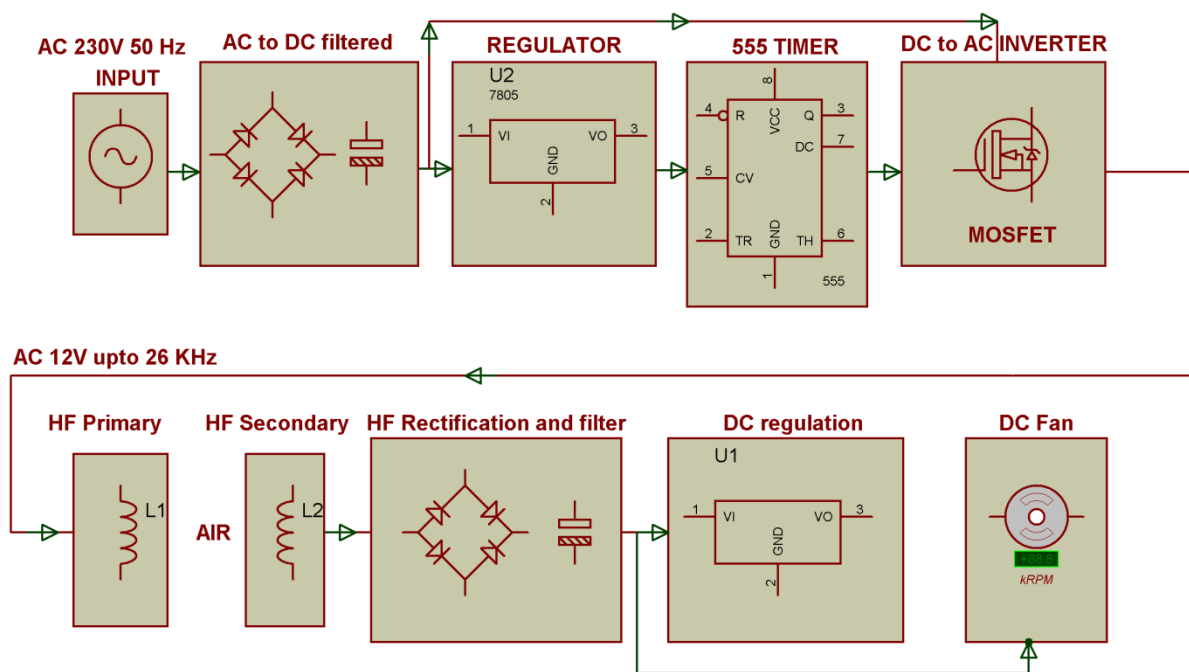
AC 230V 50 Hz
INPUT

AC to DC filtered

REGULATOR
U2
7805
1 VI
VO 3
GND
2

555 TIMER
4 R
8 VCC
Q 3
DC 7
5 CV
2 TR
GND
1
TH 6
555

DC to AC INVERTER
MOSFET

AC 12V upto 26 KHz

HF Primary
L1

HF Secondary
AIR
L2

HF Rectification and filter

DC regulation
U1
1 VI
VO 3
GND
2

DC Fan
+88.8
kRPM